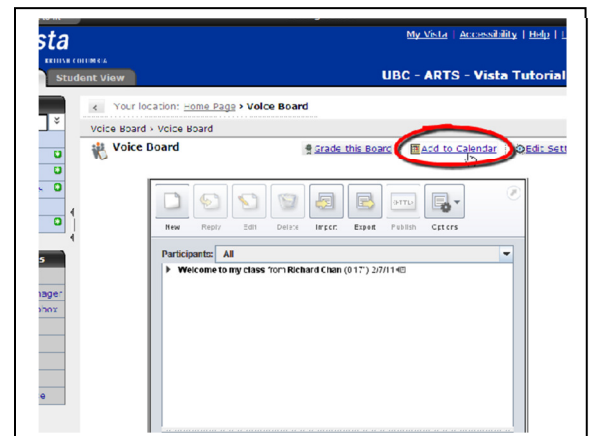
sta
BRITISH COLUMBIA
My Vista | Accessibility | Help | L
Student View
UBC - ARTS - Vista Tutorial
Your location: Home Page > Voice Board
Voice Board > Voice Board
Voice Board
Grade this Board
Add to Calendar
Edit Sett
New
Reply
Edit
Delete
Import
Export
Publish
Options
Participants: All
Welcome to my class from Richard Chan (017) 2/7/11
anager
e